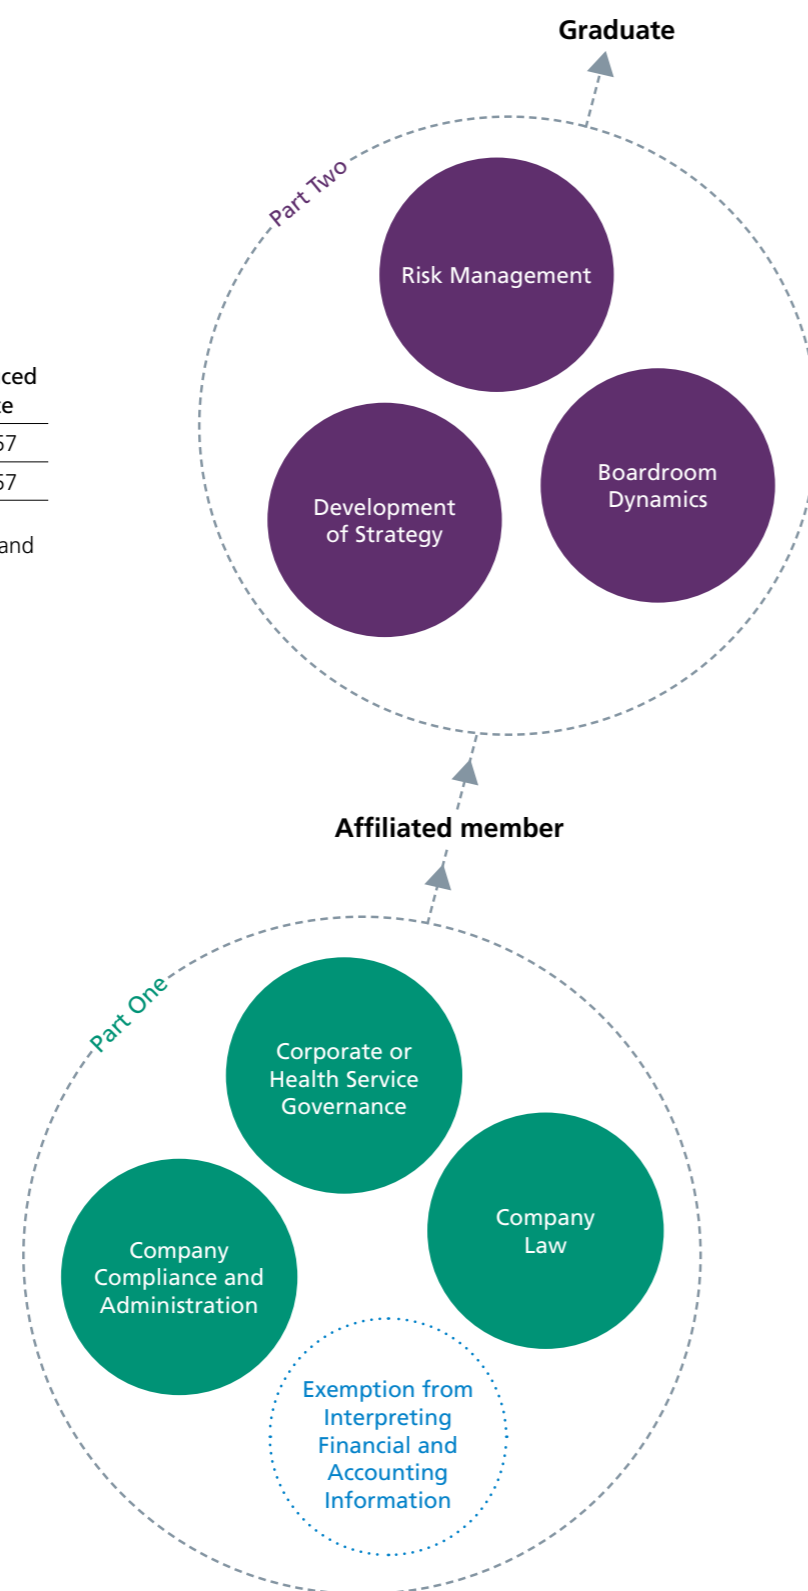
ced
te
57
57
and

Graduate

Part Two

Risk Management

Development of Strategy

Boardroom Dynamics

Affiliated member

Part One

Corporate or Health Service Governance

Company Compliance and Administration

Company Law

Exemption from Interpreting Financial and Accounting Information